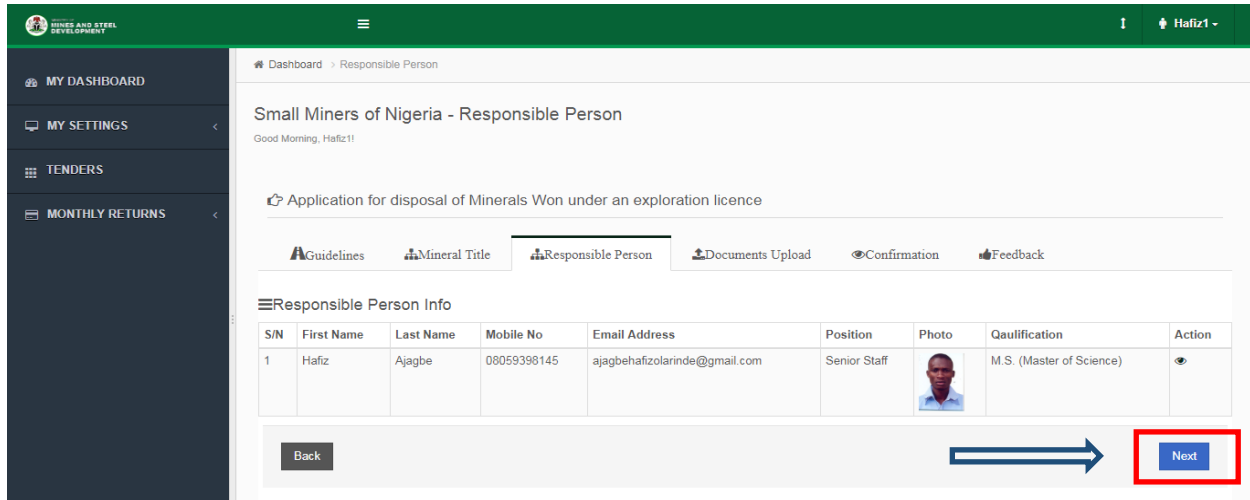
MINES AND STEEL DEVELOPMENT

≡

Hafiz1 ▾

MY DASHBOARD

MY SETTINGS

TENDERS

MONTHLY RETURNS

Dashboard > Responsible Person

Small Miners of Nigeria - Responsible Person

Good Morning, Hafiz1!

Application for disposal of Minerals Won under an exploration licence

Guidelines | Mineral Title | Responsible Person | Documents Upload | Confirmation | Feedback

≡Responsible Person Info

| S/N | First Name | Last Name | Mobile No | Email Address | Position | Photo | Qaulification | Action |
|---|---|---|---|---|---|---|---|---|
| 1 | Hafiz | Ajagbe | 08059398145 | ajagbehafizolarinde@gmail.com | Senior Staff | | M.S. (Master of Science) | |

Back

Next